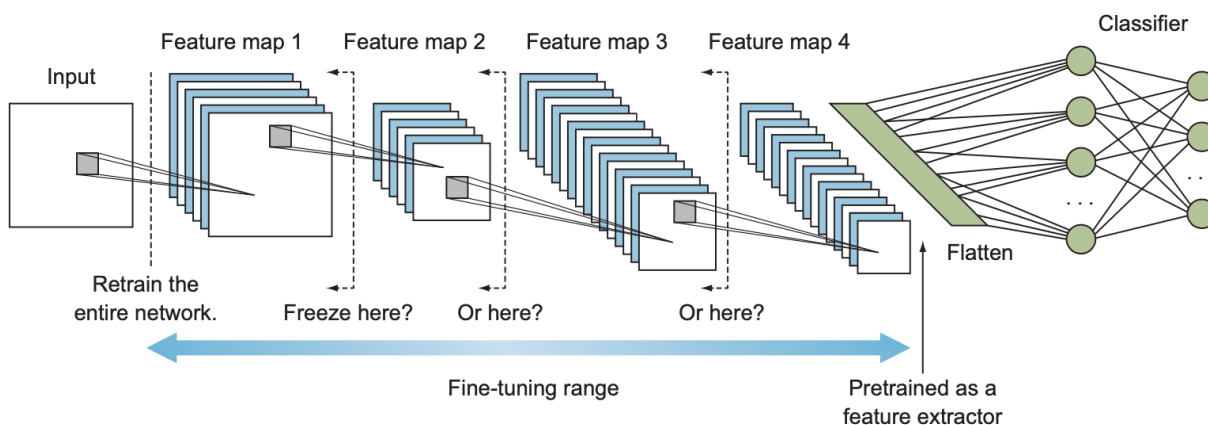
Classifier

Feature map 1

Feature map 2

Feature map 3

Feature map 4

Input

Flatten

Retrain the entire network.

Freeze here?

Or here?

Or here?

Fine-tuning range

Pretrained as a feature extractor